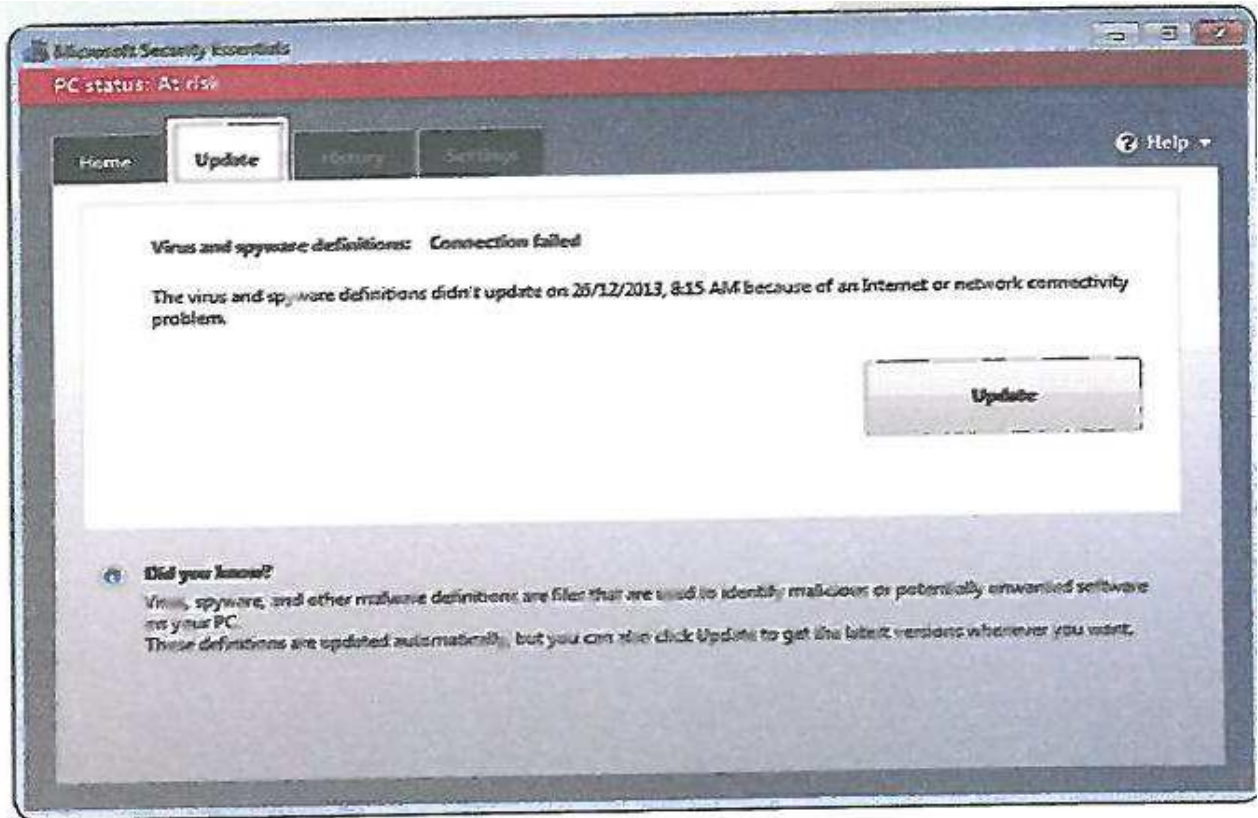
Microsoft Security Essentials

PC status: At risk

Home | Update | History | Settings

Help

Virus and spyware definitions: Connection failed

The virus and spyware definitions didn't update on 26/12/2013, 8:15 AM because of an Internet or network connectivity problem.

Update

Did you know?

Virus, spyware, and other malware definitions are files that are used to identify malicious or potentially unwanted software on your PC.

These definitions are updated automatically, but you can also click Update to get the latest versions whenever you want.